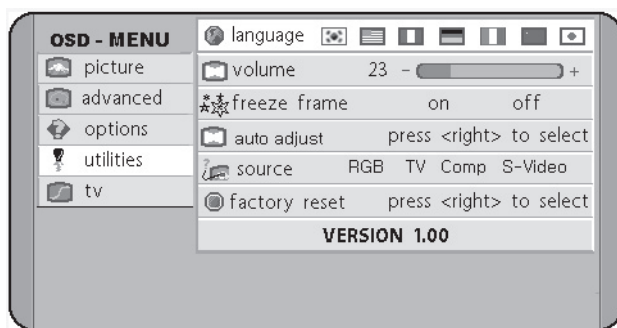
OSD - MENU
picture
advanced
options
utilities
tv

language
volume 23 − +
freeze frame on off
auto adjust press <right> to select
source RGB TV Comp S-Video
factory reset press <right> to select
VERSION 1.00